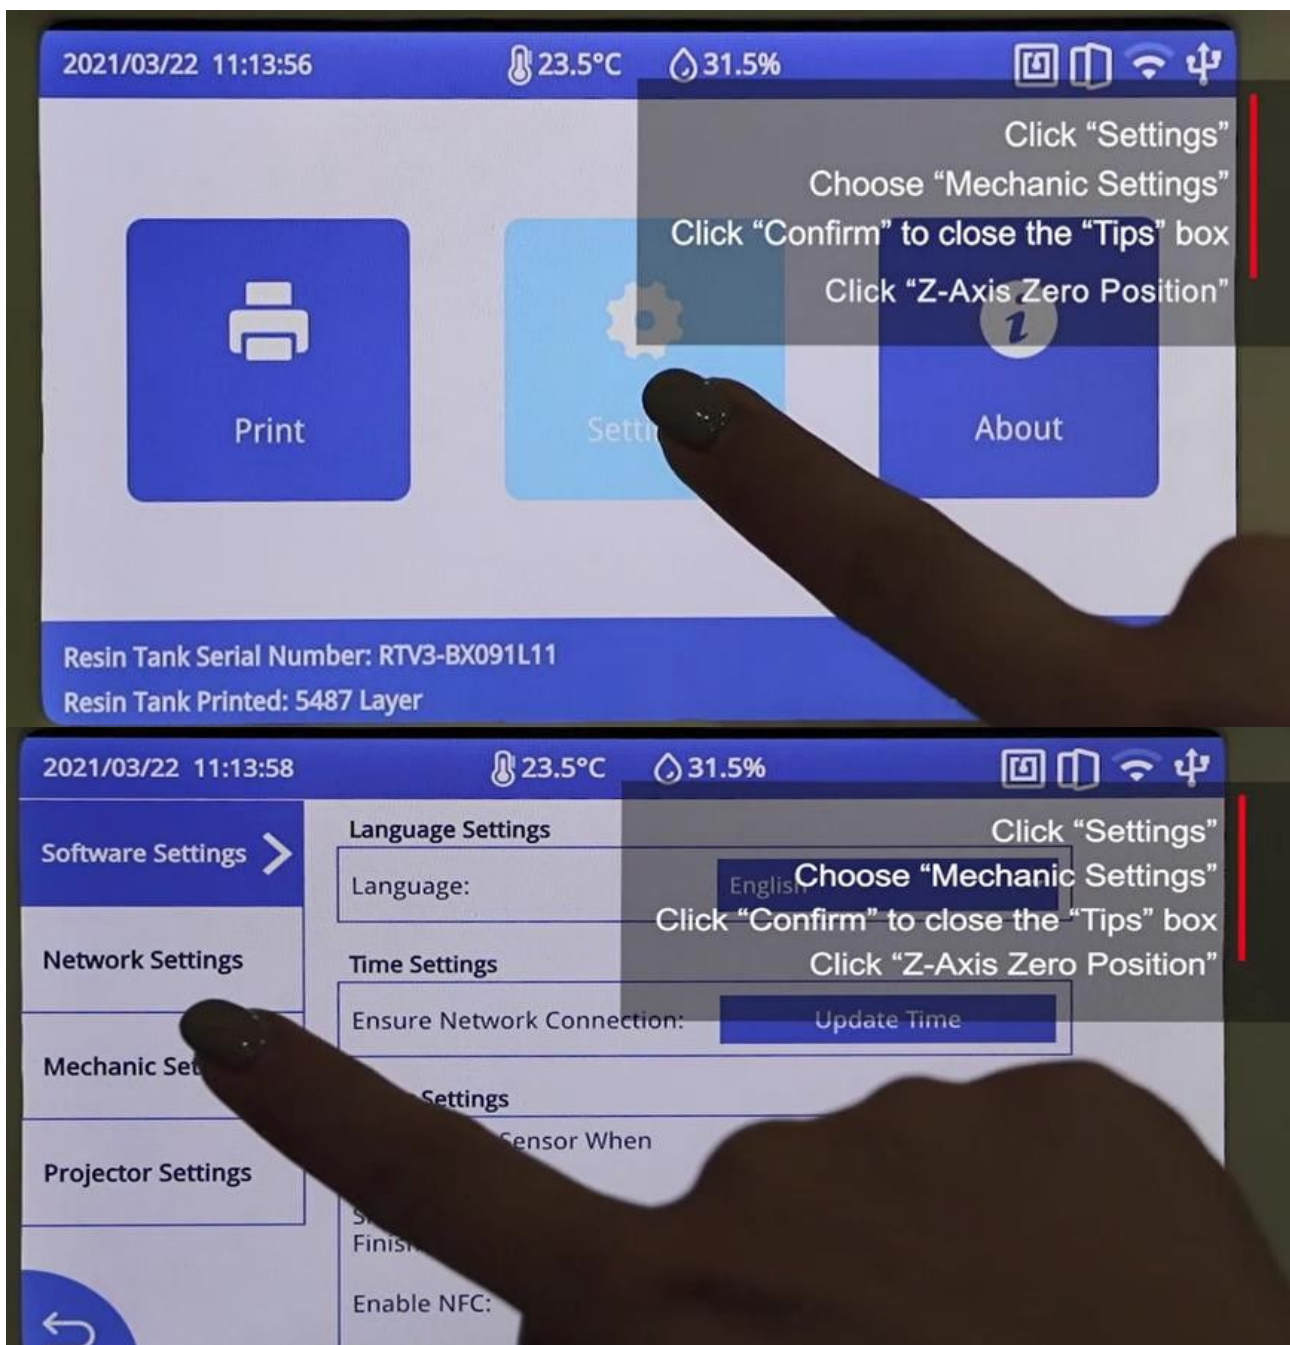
2021/03/22 11:13:56 23.5°C 31.5%

Click “Settings”
Choose “Mechanic Settings”
Click “Confirm” to close the “Tips” box
Click “Z-Axis Zero Position”

Print

Setti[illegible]

About

Resin Tank Serial Number: RTV3-BX091L11
Resin Tank Printed: 5487 Layer

2021/03/22 11:13:58 23.5°C 31.5%

Click “Settings”
Choose “Mechanic Settings”
Click “Confirm” to close the “Tips” box
Click “Z-Axis Zero Position”

Software Settings

Network Settings

Mechanic Set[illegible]

Projector Settings

Language Settings

Language: English

Time Settings

Ensure Network Connection: Update Time

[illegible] Settings

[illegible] Sensor When

S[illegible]
Finis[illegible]

Enable NFC: